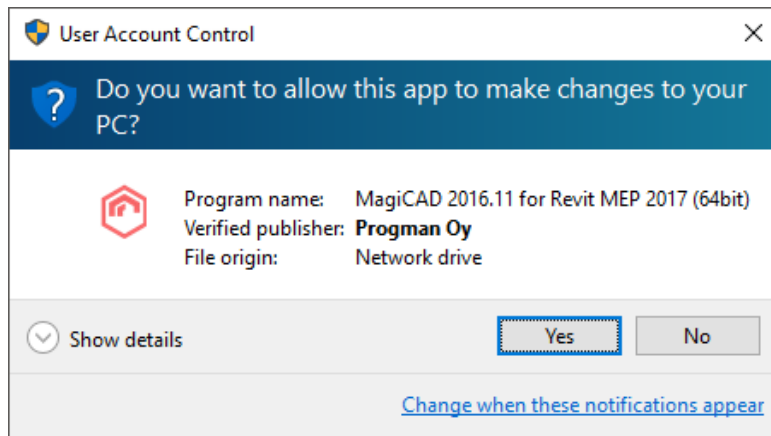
User Account Control

Do you want to allow this app to make changes to your PC?

Program name: MagiCAD 2016.11 for Revit MEP 2017 (64bit)
Verified publisher: **Progman Oy**
File origin: Network drive

Show details

Yes

No

Change when these notifications appear